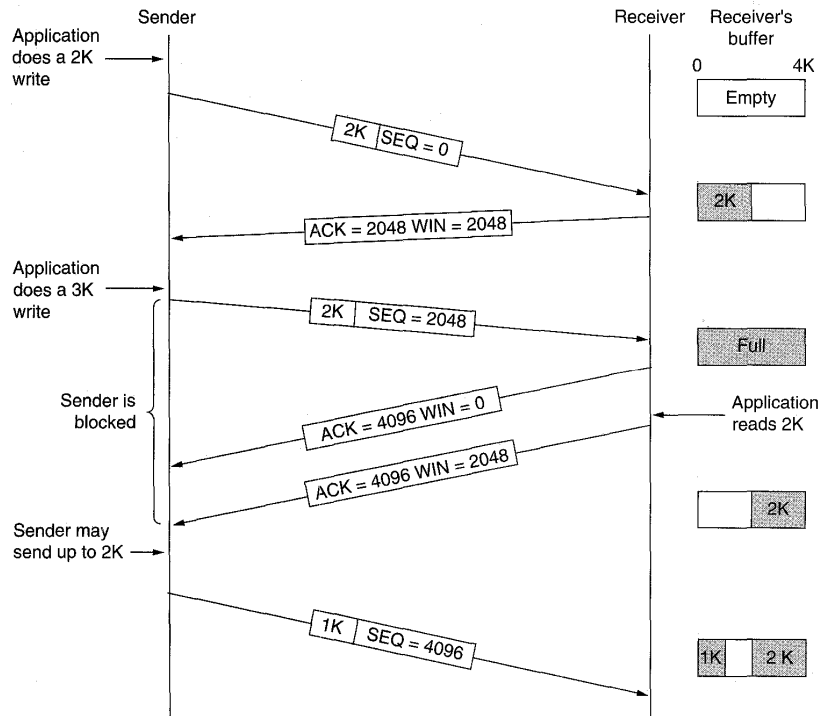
Sender

Receiver

Receiver's buffer

0

4K

Application does a 2K write

Empty

2K

SEQ = 0

2K

ACK = 2048 WIN = 2048

Application does a 3K write

2K

SEQ = 2048

Full

Sender is blocked

ACK = 4096 WIN = 0

Application reads 2K

ACK = 4096 WIN = 2048

2K

Sender may send up to 2K

1K

SEQ = 4096

1K

2 K